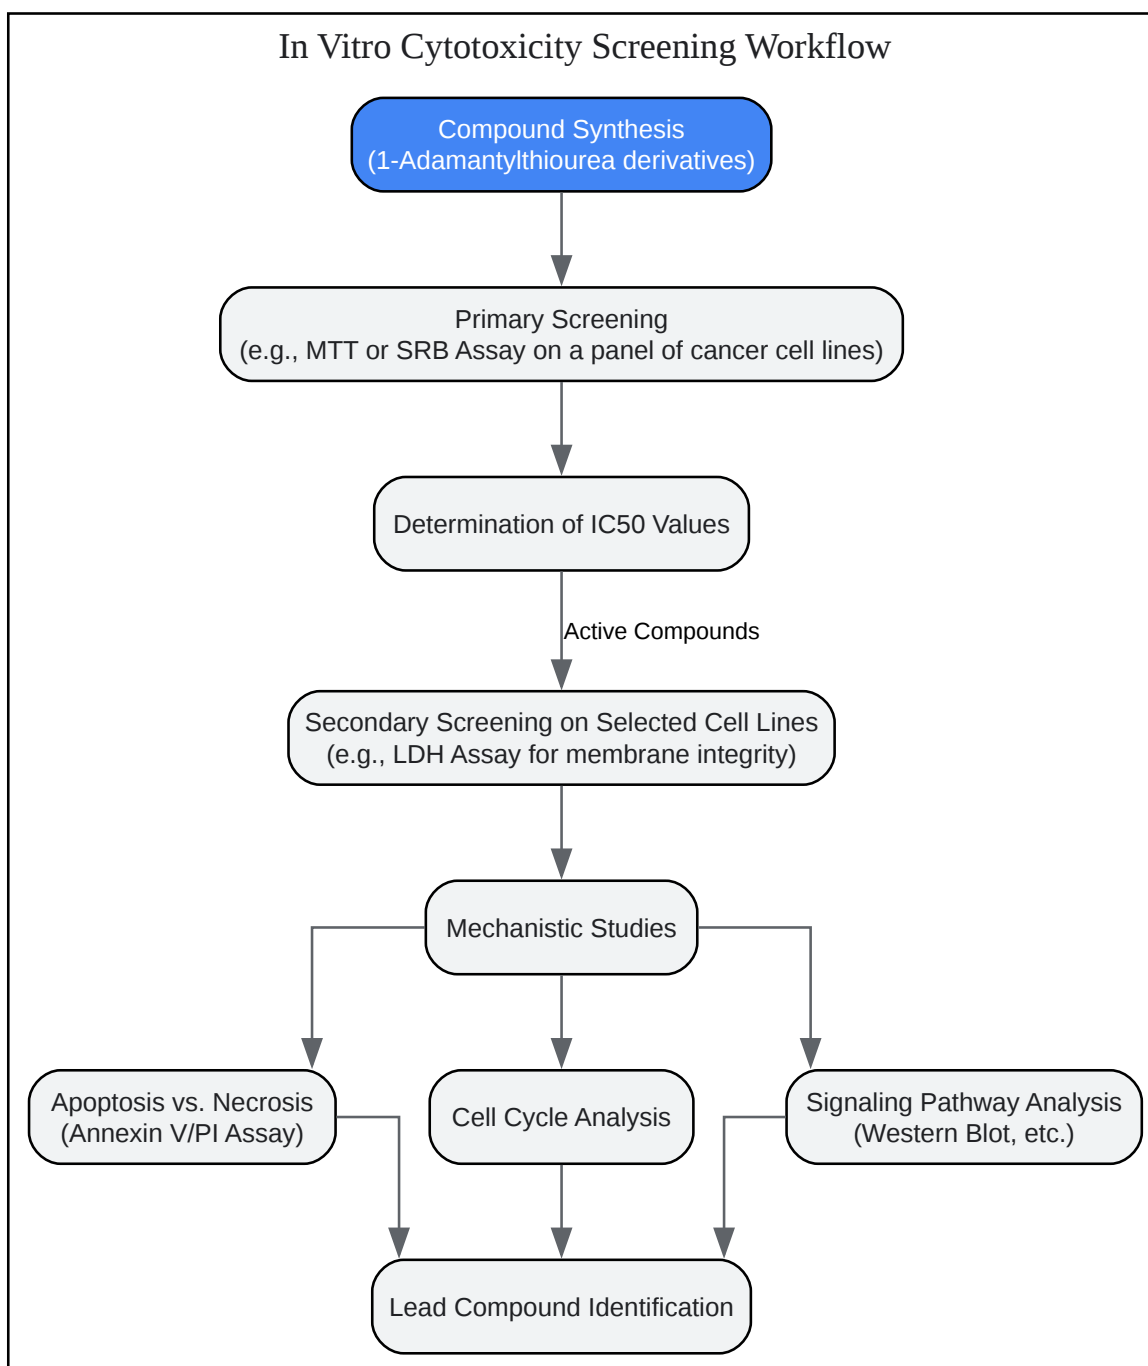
In Vitro Cytotoxicity Screening Workflow

Compound Synthesis
(1-Adamantylthiourea derivatives)

Primary Screening
(e.g., MTT or SRB Assay on a panel of cancer cell lines)

Determination of IC50 Values

Active Compounds

Secondary Screening on Selected Cell Lines
(e.g., LDH Assay for membrane integrity)

Mechanistic Studies

Apoptosis vs. Necrosis
(Annexin V/PI Assay)

Cell Cycle Analysis

Signaling Pathway Analysis
(Western Blot, etc.)

Lead Compound Identification